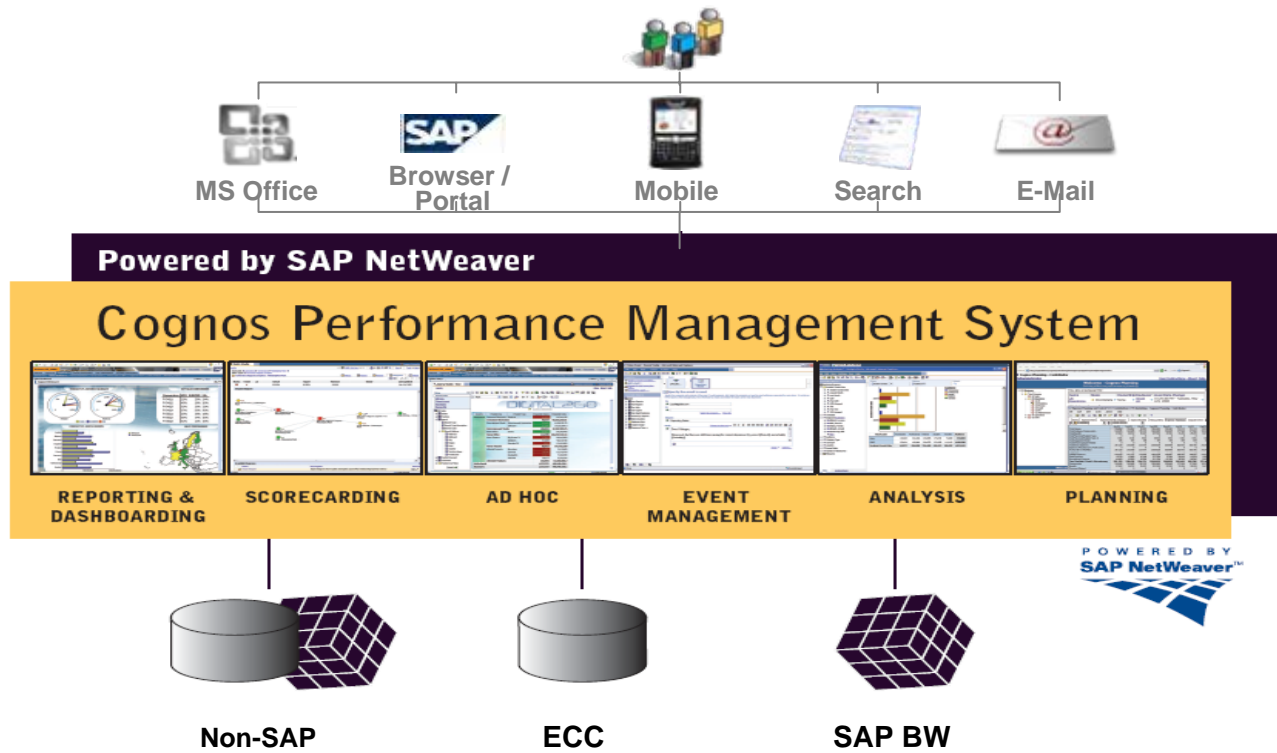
SAP

MS Office

Browser / Portal

Mobile

Search

E-Mail

Powered by SAP NetWeaver

Cognos Performance Management System

REPORTING & DASHBOARDING

SCORECARDING

AD HOC

EVENT MANAGEMENT

ANALYSIS

PLANNING

POWERED BY SAP NetWeaver™

Non-SAP

ECC

SAP BW